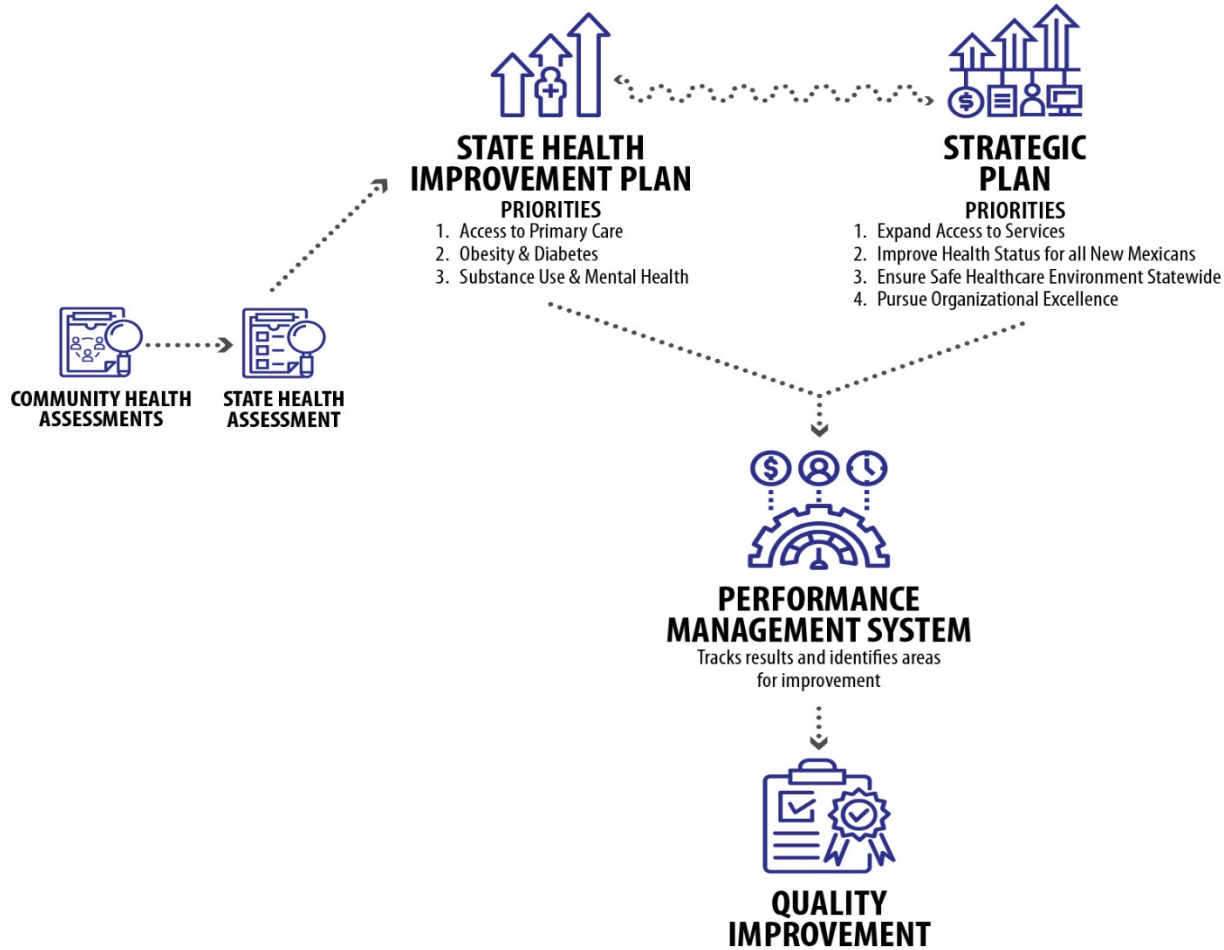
STATE HEALTH IMPROVEMENT PLAN

PRIORITIES

1. Access to Primary Care
2. Obesity & Diabetes
3. Substance Use & Mental Health

STRATEGIC PLAN

PRIORITIES

1. Expand Access to Services
2. Improve Health Status for all New Mexicans
3. Ensure Safe Healthcare Environment Statewide
4. Pursue Organizational Excellence

COMMUNITY HEALTH ASSESSMENTS

STATE HEALTH ASSESSMENT

PERFORMANCE MANAGEMENT SYSTEM

Tracks results and identifies areas for improvement

QUALITY IMPROVEMENT